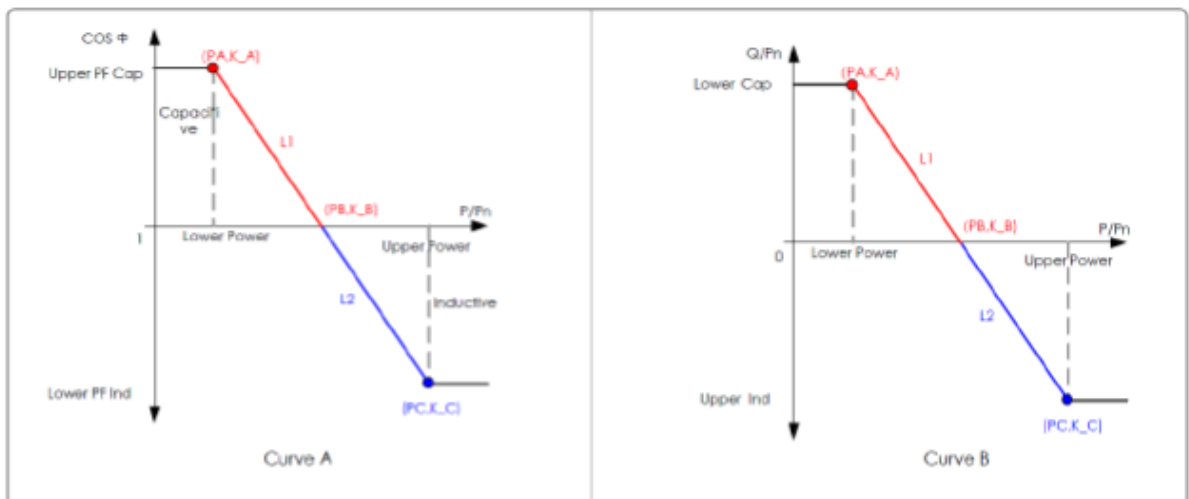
COS Φ
(PA,K_A)
Upper PF Cap
Capaciti ve
L1
(PB,K_B)
P/Pn
1
Lower Power
Upper Power
L2
Inductive
Lower PF Ind
(PC,K_C)
Curve A

Q/Pn
(PA,K_A)
Lower Cap
L1
(PB,K_B)
P/Pn
0
Lower Power
Upper Power
L2
Upper Ind
(PC,K_C)
Curve B